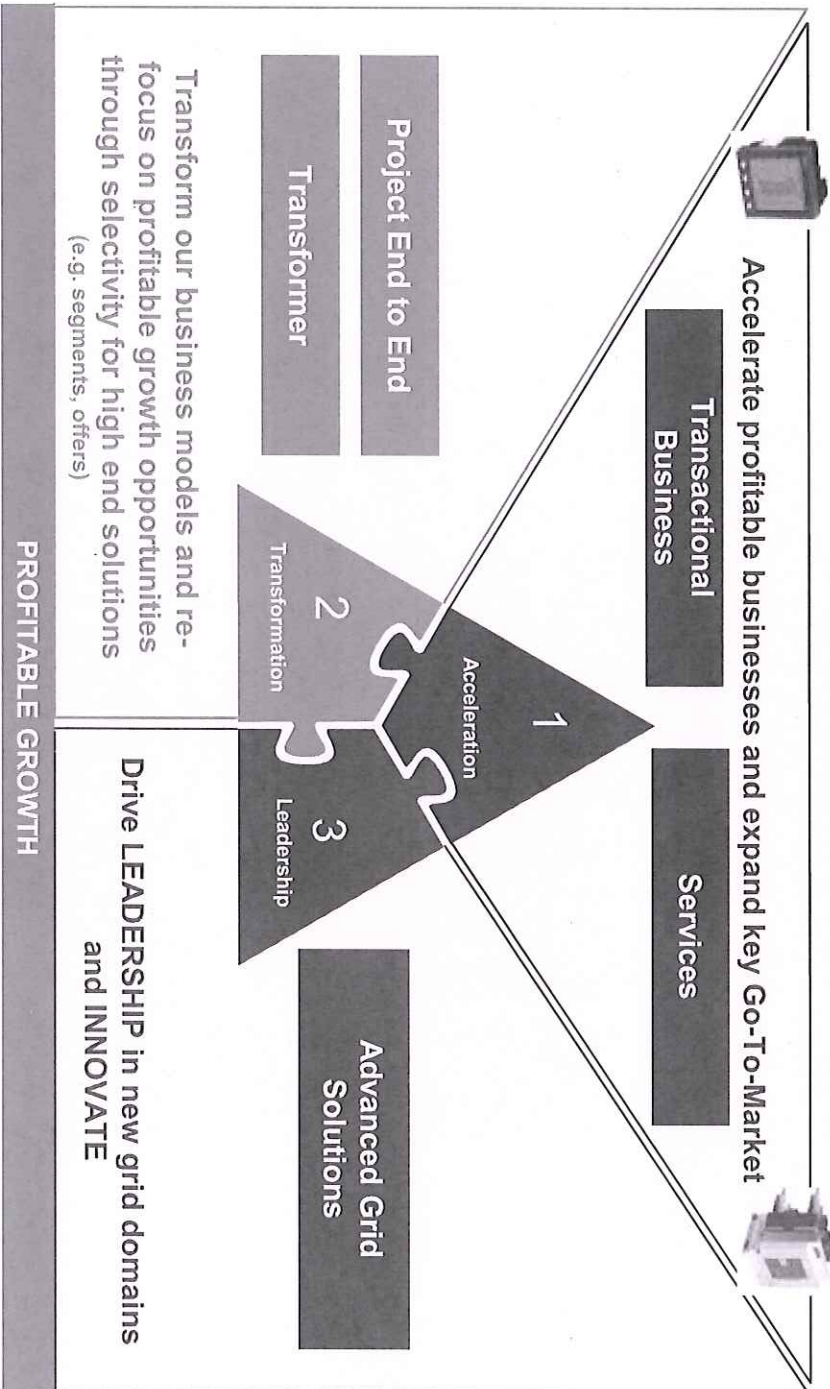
Accelerate profitable businesses and expand key Go-To-Market

Transactional Business

Services

1
Acceleration

2
Transformation

3
Leadership

Project End to End

Transformer

Advanced Grid Solutions

Transform our business models and refocus on profitable growth opportunities through selectivity for high end solutions
(e.g. segments, offers)

Drive LEADERSHIP in new grid domains and INNOVATE

PROFITABLE GROWTH